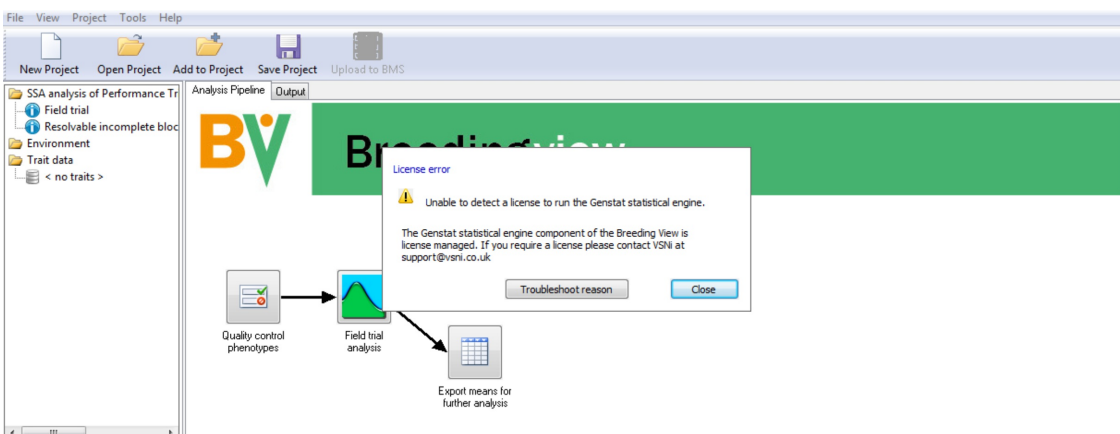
File View Project Tools Help

New Project Open Project Add to Project Save Project Upload to BMS

SSA analysis of Performance Tr
Field trial
Resolvable incomplete bloc
Environment
Trait data
< no traits >

Analysis Pipeline Output

BV

Br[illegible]

License error

Unable to detect a license to run the Genstat statistical engine.

The Genstat statistical engine component of the Breeding View is license managed. If you require a license please contact VSNi at support@vsni.co.uk

Troubleshoot reason Close

Quality control phenotypes

Field trial analysis

Export means for further analysis